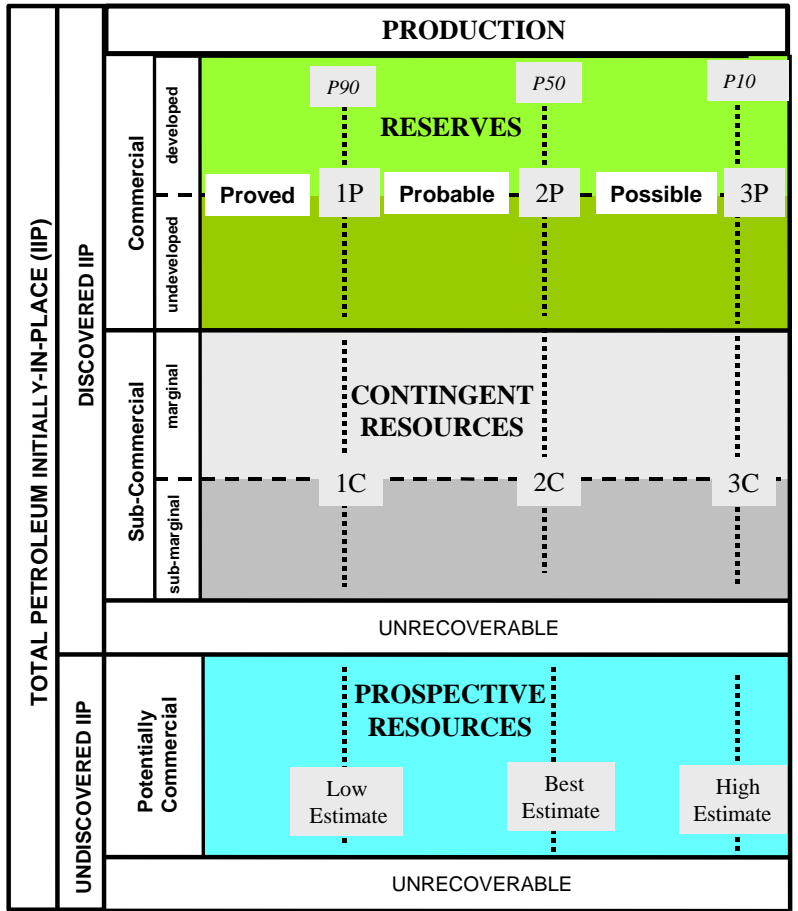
TOTAL PETROLEUM INITIALLY-IN-PLACE (IIP)

DISCOVERED IIP

PRODUCTION

Commercial

developed

undeveloped

P90

P50

P10

RESERVES

Proved

1P

Probable

2P

Possible

3P

Sub-Commercial

marginal

sub-marginal

CONTINGENT RESOURCES

1C

2C

3C

UNRECOVERABLE

UNDISCOVERED IIP

Potentially Commercial

PROSPECTIVE RESOURCES

Low Estimate

Best Estimate

High Estimate

UNRECOVERABLE